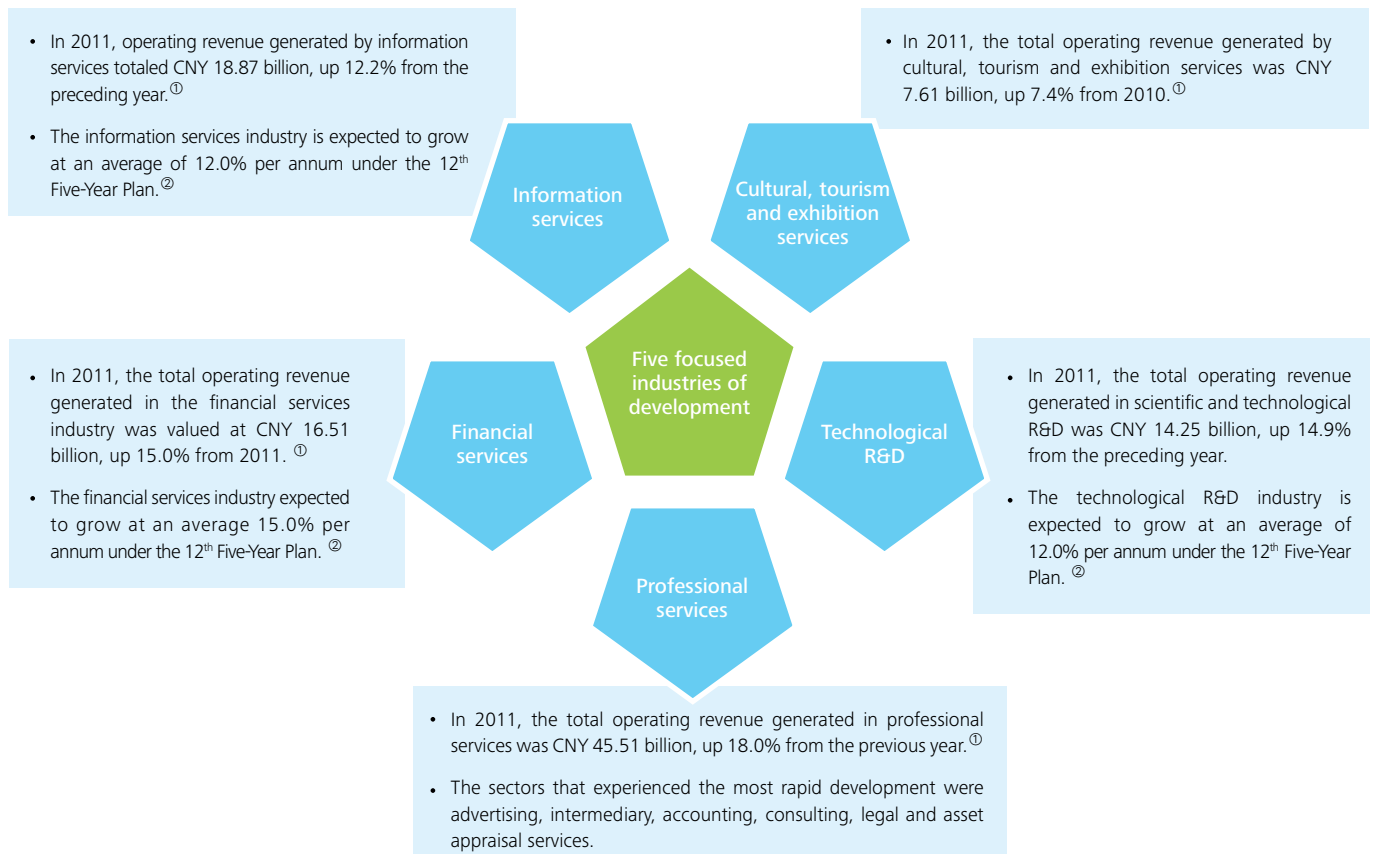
• In 2011, operating revenue generated by information services totaled CNY 18.87 billion, up 12.2% from the preceding year.①

• The information services industry is expected to grow at an average of 12.0% per annum under the 12th Five-Year Plan.②

• In 2011, the total operating revenue generated by cultural, tourism and exhibition services was CNY 7.61 billion, up 7.4% from 2010.①

Information services

Cultural, tourism and exhibition services

Five focused industries of development

Financial services

Technological R&D

Professional services

• In 2011, the total operating revenue generated in the financial services industry was valued at CNY 16.51 billion, up 15.0% from 2011. ①

• The financial services industry expected to grow at an average 15.0% per annum under the 12th Five-Year Plan. ②

• In 2011, the total operating revenue generated in scientific and technological R&D was CNY 14.25 billion, up 14.9% from the preceding year.

• The technological R&D industry is expected to grow at an average of 12.0% per annum under the 12th Five-Year Plan. ②

• In 2011, the total operating revenue generated in professional services was CNY 45.51 billion, up 18.0% from the previous year.①

• The sectors that experienced the most rapid development were advertising, intermediary, accounting, consulting, legal and asset appraisal services.